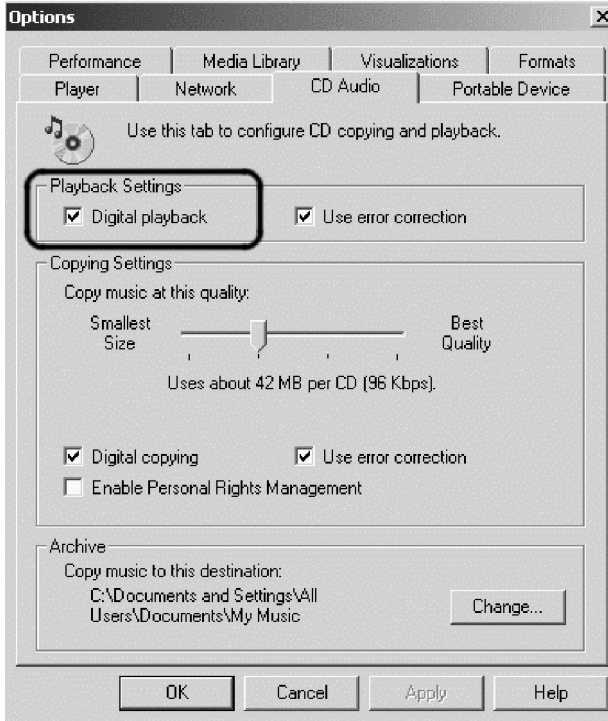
Options

Performance | Media Library | Visualizations | Formats
Player | Network | CD Audio | Portable Device

Use this tab to configure CD copying and playback.

Playback Settings
☑ Digital playback ☑ Use error correction

Copying Settings
Copy music at this quality:
Smallest Size
Best Quality
Uses about 42 MB per CD (96 Kbps).

☑ Digital copying ☑ Use error correction
☐ Enable Personal Rights Management

Archive
Copy music to this destination:
C:\Documents and Settings\All Users\Documents\My Music
Change...

OK Cancel Apply Help